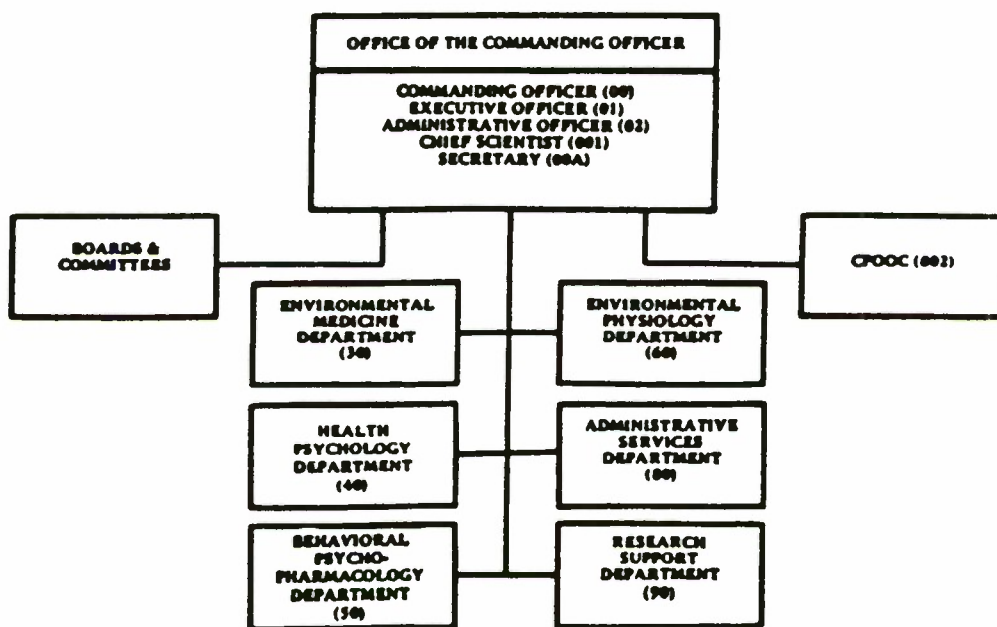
OFFICE OF THE COMMANDING OFFICER

COMMANDING OFFICER (00)
EXECUTIVE OFFICER (01)
ADMINISTRATIVE OFFICER (02)
CHIEF SCIENTIST (001)
SECRETARY (00A)

BOARDS & COMMITTEES

CPOOC (002)

ENVIRONMENTAL MEDICINE DEPARTMENT (30)

ENVIRONMENTAL PHYSIOLOGY DEPARTMENT (60)

HEALTH PSYCHOLOGY DEPARTMENT (40)

ADMINISTRATIVE SERVICES DEPARTMENT (80)

BEHAVIORAL PSYCHO-PHARMACOLOGY DEPARTMENT (50)

RESEARCH SUPPORT DEPARTMENT (90)